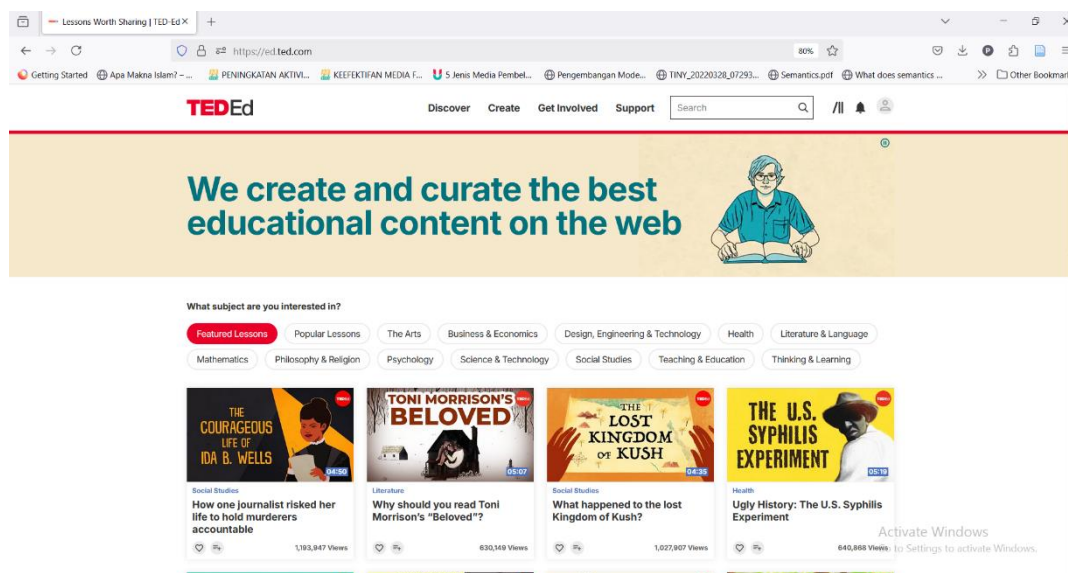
Lessons Worth Sharing | TED-Ed ×

https://ed.ted.com

80%

Getting Started | Apa Makna Islam? – ... | PENINGKATAN AKTIVI... | KEEFEKTIFAN MEDIA F... | 5 Jenis Media Pembel... | Pengembangan Mode... | TINY_20220328_07293... | Semantics.pdf | What does semantics ... | Other Bookmarks

TEDEd

Discover Create Get Involved Support Search

We create and curate the best educational content on the web

What subject are you interested in?

Featured Lessons | Popular Lessons | The Arts | Business & Economics | Design, Engineering & Technology | Health | Literature & Language | Mathematics | Philosophy & Religion | Psychology | Science & Technology | Social Studies | Teaching & Education | Thinking & Learning

THE COURAGEOUS LIFE OF IDA B. WELLS
04:50
Social Studies
How one journalist risked her life to hold murderers accountable
1,193,947 Views

TONI MORRISON'S BELOVED
05:07
Literature
Why should you read Toni Morrison's "Beloved"?
630,149 Views

THE LOST KINGDOM OF KUSH
04:35
Social Studies
What happened to the lost Kingdom of Kush?
1,027,907 Views

THE U.S. SYPHILIS EXPERIMENT
05:19
Health
Ugly History: The U.S. Syphilis Experiment
640,868 Views

Activate Windows
Go to Settings to activate Windows.